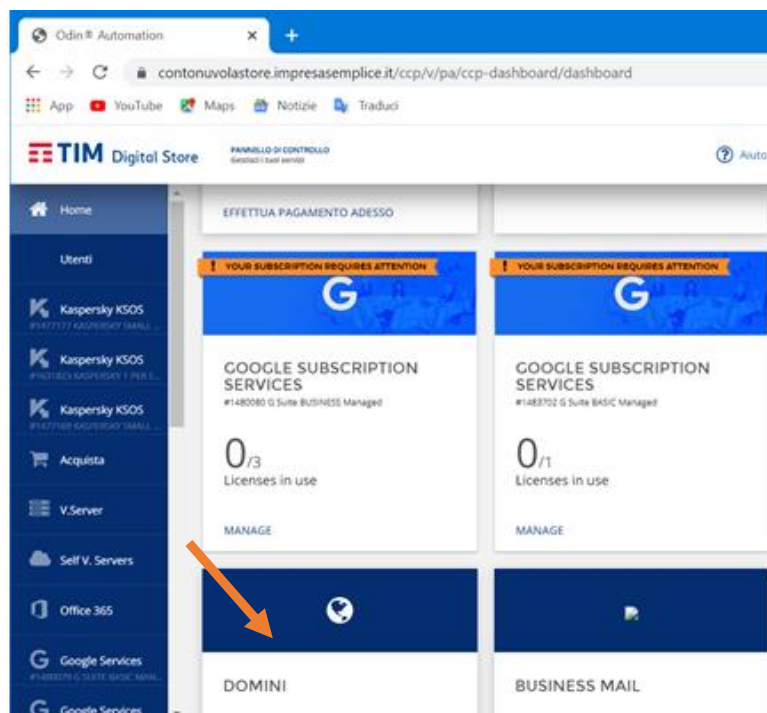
Odin® Automation ×

contonuvolastore.impresasemplice.it/ccp/v/pa/ccp-dashboard/dashboard

App YouTube Maps Notizie Traduci

TIM Digital Store PANNELLO DI CONTROLLO Gestisci i tuoi servizi

Aiuto

Home

Utenti

Kaspersky KSOS
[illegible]

Kaspersky KSOS
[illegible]

Kaspersky KSOS
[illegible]

Acquista

V.Server

Self V. Servers

Office 365

Google Services
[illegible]

Google Services

EFFETTUA PAGAMENTO ADESSO

YOUR SUBSCRIPTION REQUIRES ATTENTION

GOOGLE SUBSCRIPTION SERVICES
#1480080 G Suite BUSINESS Managed

$0_{/3}$
Licenses in use

MANAGE

YOUR SUBSCRIPTION REQUIRES ATTENTION

GOOGLE SUBSCRIPTION SERVICES
#1483702 G Suite BASIC Managed

$0_{/1}$
Licenses in use

MANAGE

DOMINI

BUSINESS MAIL